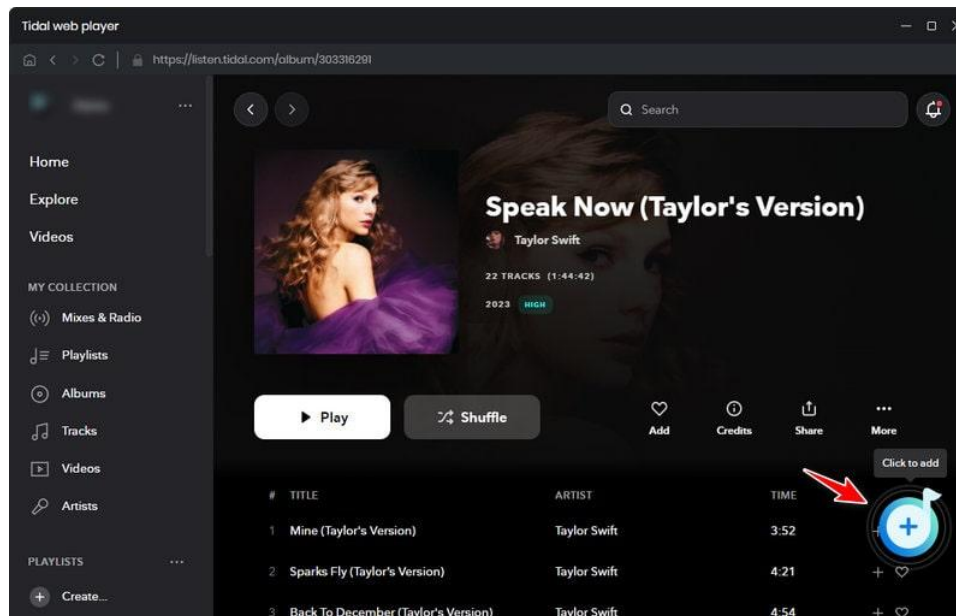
Tidal web player

https://listen.tidal.com/album/303316291

Home
Explore
Videos

MY COLLECTION
Mixes & Radio
Playlists
Albums
Tracks
Videos
Artists

PLAYLISTS
Create...

Search

Speak Now (Taylor's Version)
Taylor Swift
22 TRACKS (1:44:42)
2023 HIGH

Play
Shuffle
Add
Credits
Share
More

Click to add

| # | TITLE | ARTIST | TIME |
|---|---|---|---|
| 1 | Mine (Taylor's Version) | Taylor Swift | 3:52 |
| 2 | Sparks Fly (Taylor's Version) | Taylor Swift | 4:21 |
| 3 | Back To December (Taylor's Version) | Taylor Swift | 4:54 |